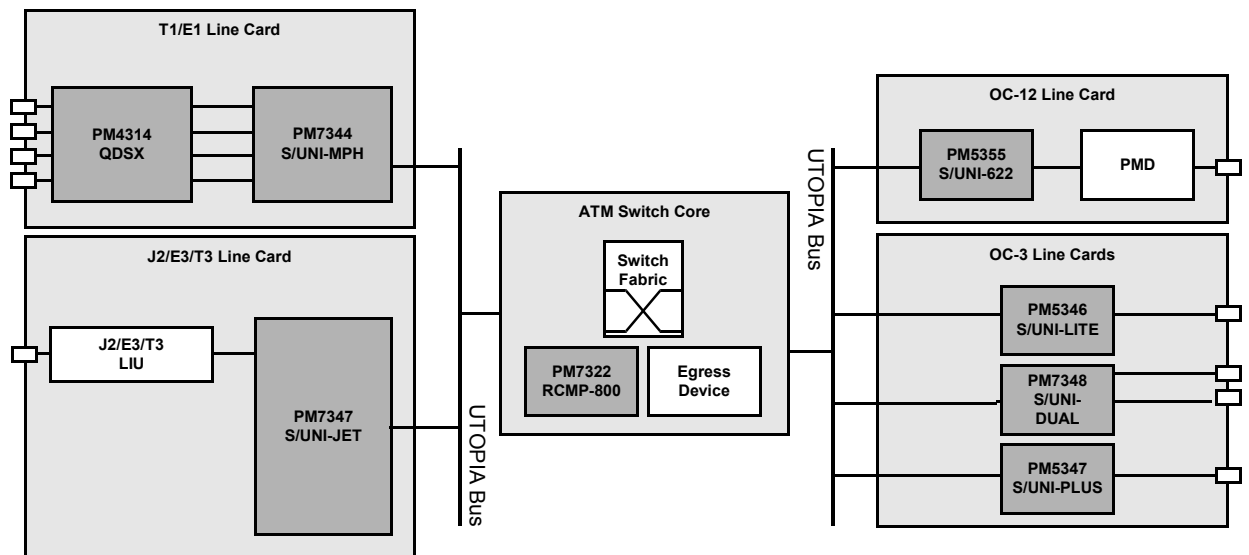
T1/E1 Line Card

PM4314
QDSX

PM7344
S/UNI-MPH

J2/E3/T3 Line Card

J2/E3/T3
LIU

PM7347
S/UNI-JET

UTOPIA Bus

ATM Switch Core

Switch
Fabric

PM7322
RCMP-800

Egress
Device

UTOPIA Bus

OC-12 Line Card

PM5355
S/UNI-622

PMD

OC-3 Line Cards

PM5346
S/UNI-LITE

PM7348
S/UNI-
DUAL

PM5347
S/UNI-PLUS